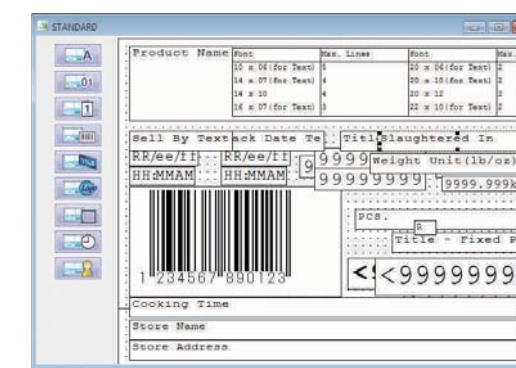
STANDARD

A
01
1

Product Name

| Font | Max. Lines | Font | Max. |
|---|---|---|---|
| 10 x 06(for Text) | 6 | 20 x 06(for Text) | 2 |
| 14 x 07(for Text) | 4 | 20 x 10(for Text) | 2 |
| 14 x 10 | 4 | 20 x 12 | 2 |
| 16 x 07(for Text) | 3 | 22 x 10(for Text) | 2 |

Sell By Text
Pack Date Te
Titl
Slaughtered In
RR/ee/II
RR/ee/II
9
9999
Weight Unit(lb/oz)
HH:MMAM
HH:MMAM
99999999
9999.999k
PCS.
R
Title - Fixed P
1 234567 890123
<$
<9999999
Cooking Time
Store Name
Store Address